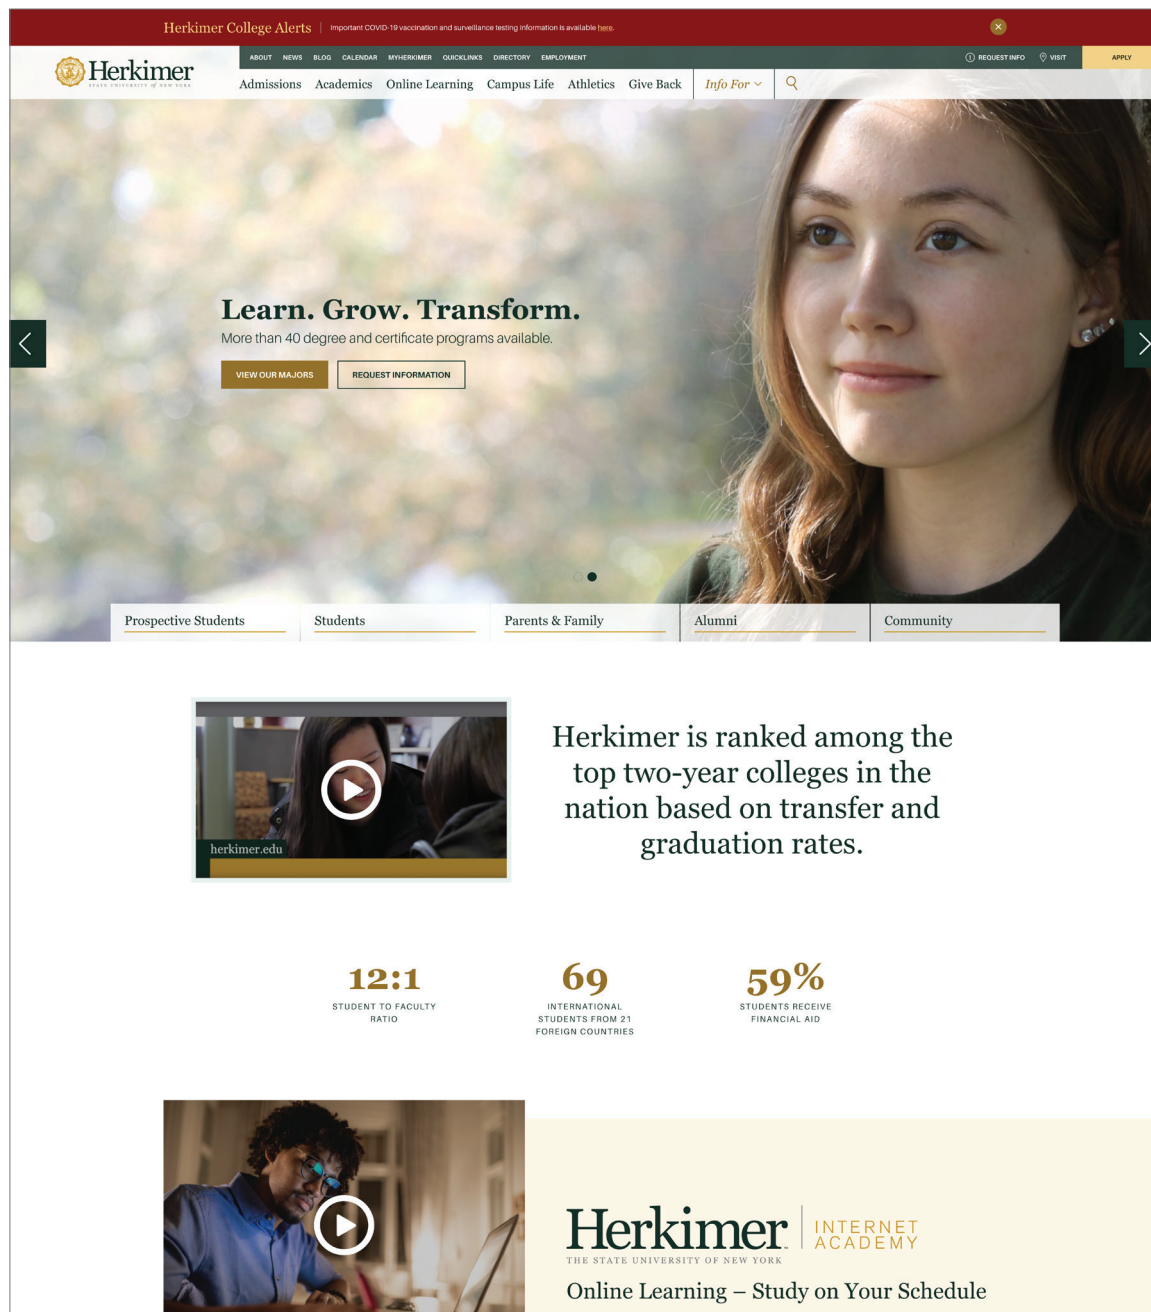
Herkimer College Alerts | Important COVID-19 vaccination and surveillance testing information is available here.

ABOUT NEWS BLOG CALENDAR MYHERKIMER QUICKLINKS DIRECTORY EMPLOYMENT

REQUEST INFO VISIT APPLY

Herkimer
STATE UNIVERSITY of NEW YORK

Admissions Academics Online Learning Campus Life Athletics Give Back Info For

Learn. Grow. Transform.
More than 40 degree and certificate programs available.

VIEW OUR MAJORS
REQUEST INFORMATION

Prospective Students
Students
Parents & Family
Alumni
Community

herkimer.edu

Herkimer is ranked among the top two-year colleges in the nation based on transfer and graduation rates.

12:1
STUDENT TO FACULTY RATIO

69
INTERNATIONAL STUDENTS FROM 21 FOREIGN COUNTRIES

59%
STUDENTS RECEIVE FINANCIAL AID

Herkimer
THE STATE UNIVERSITY OF NEW YORK
INTERNET ACADEMY

Online Learning – Study on Your Schedule